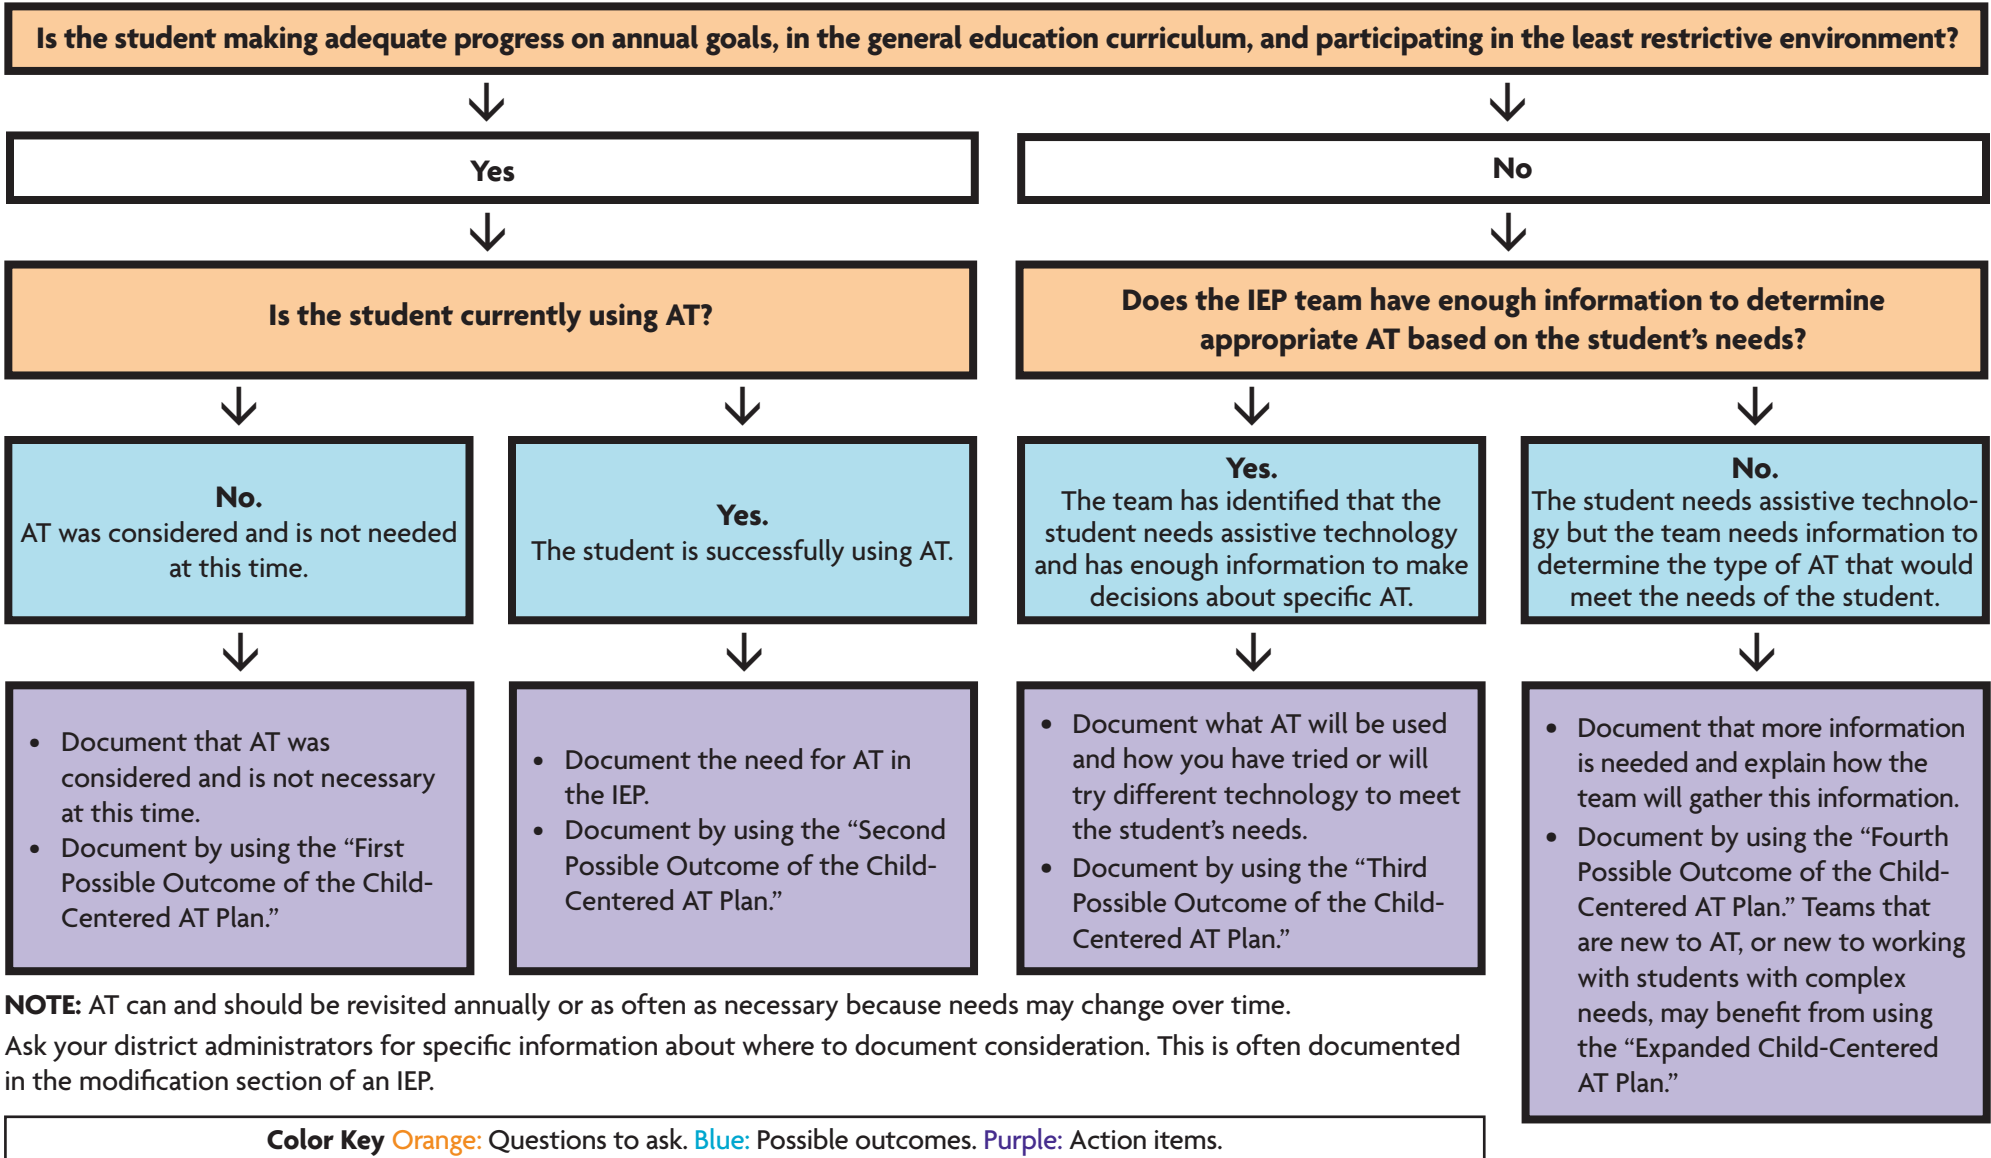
Is the student making adequate progress on annual goals, in the general education curriculum, and participating in the least restrictive environment?

Yes

No

Is the student currently using AT?

Does the IEP team have enough information to determine appropriate AT based on the student's needs?

No.
AT was considered and is not needed at this time.

Yes.
The student is successfully using AT.

Yes.
The team has identified that the student needs assistive technology and has enough information to make decisions about specific AT.

No.
The student needs assistive technology but the team needs information to determine the type of AT that would meet the needs of the student.

- Document that AT was considered and is not necessary at this time.
- Document by using the "First Possible Outcome of the Child-Centered AT Plan."

- Document the need for AT in the IEP.
- Document by using the "Second Possible Outcome of the Child-Centered AT Plan."

- Document what AT will be used and how you have tried or will try different technology to meet the student's needs.
- Document by using the "Third Possible Outcome of the Child-Centered AT Plan."

- Document that more information is needed and explain how the team will gather this information.
- Document by using the "Fourth Possible Outcome of the Child-Centered AT Plan." Teams that are new to AT, or new to working with students with complex needs, may benefit from using the "Expanded Child-Centered AT Plan."

NOTE: AT can and should be revisited annually or as often as necessary because needs may change over time.
Ask your district administrators for specific information about where to document consideration. This is often documented in the modification section of an IEP.

Color Key Orange: Questions to ask. Blue: Possible outcomes. Purple: Action items.